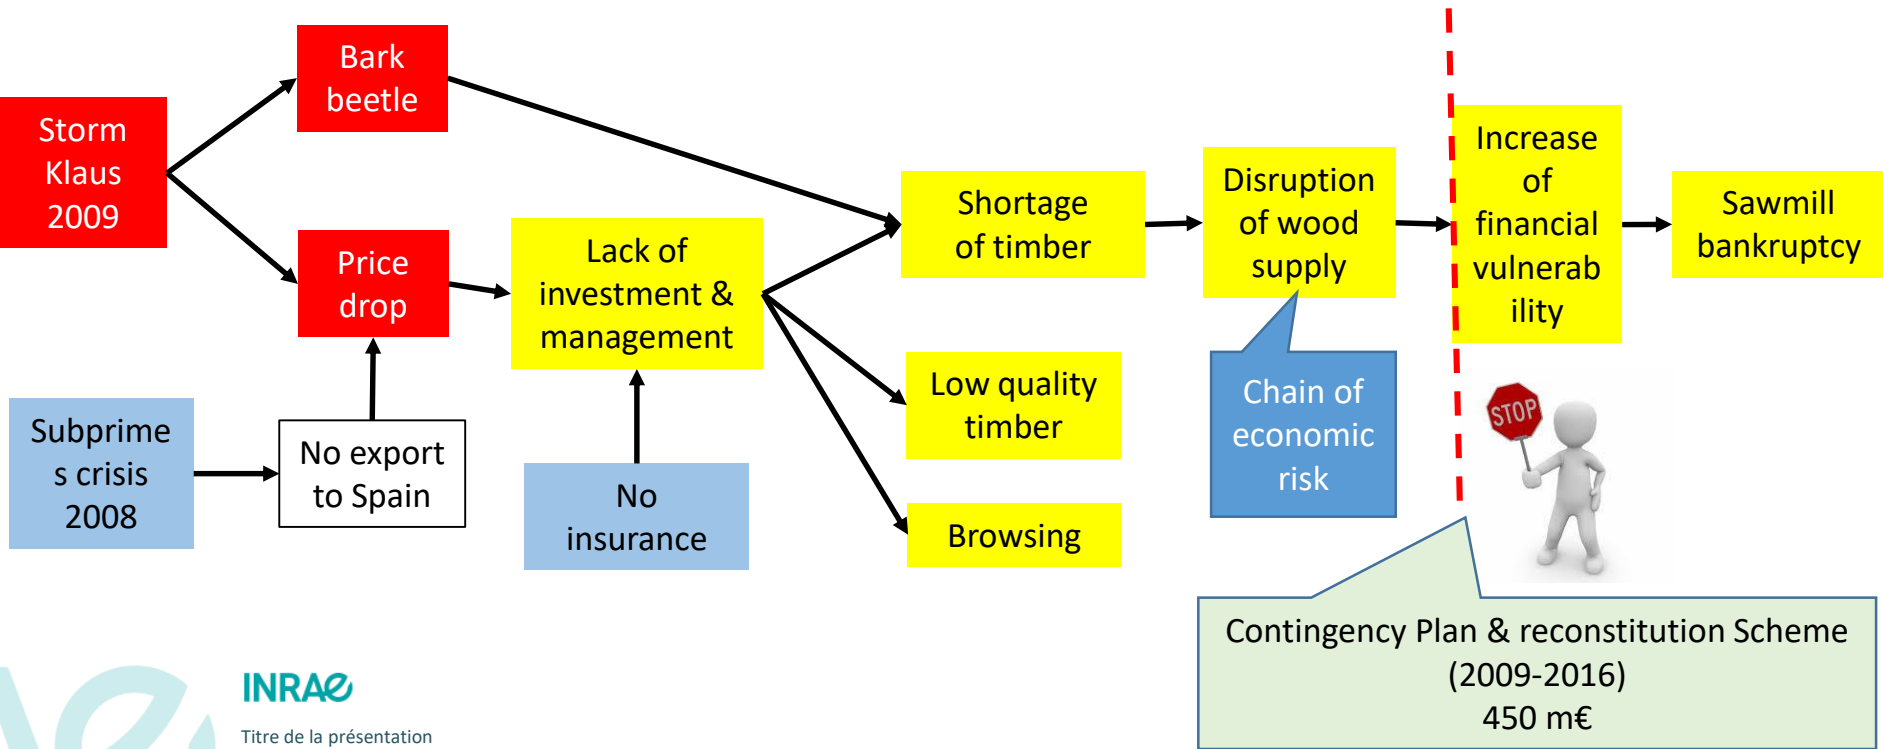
Storm Klaus 2009

Bark beetle

Price drop

Subprime s crisis 2008

No export to Spain

Lack of investment & management

No insurance

Shortage of timber

Low quality timber

Browsing

Disruption of wood supply

Chain of economic risk

Increase of financial vulnerab ility

Sawmill bankruptcy

STOP

Contingency Plan & reconstitution Scheme (2009-2016) 450 m€

INRAE

Titre de la présentation